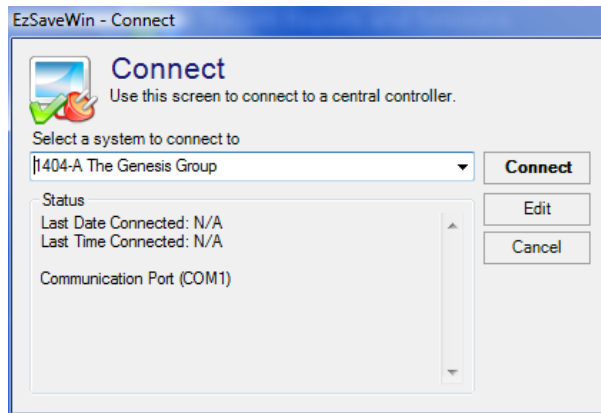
EzSaveWin - Connect

Connect
Use this screen to connect to a central controller.

Select a system to connect to

1404-A The Genesis Group

Connect

Status

Last Date Connected: N/A
Last Time Connected: N/A

Communication Port (COM1)

Edit

Cancel